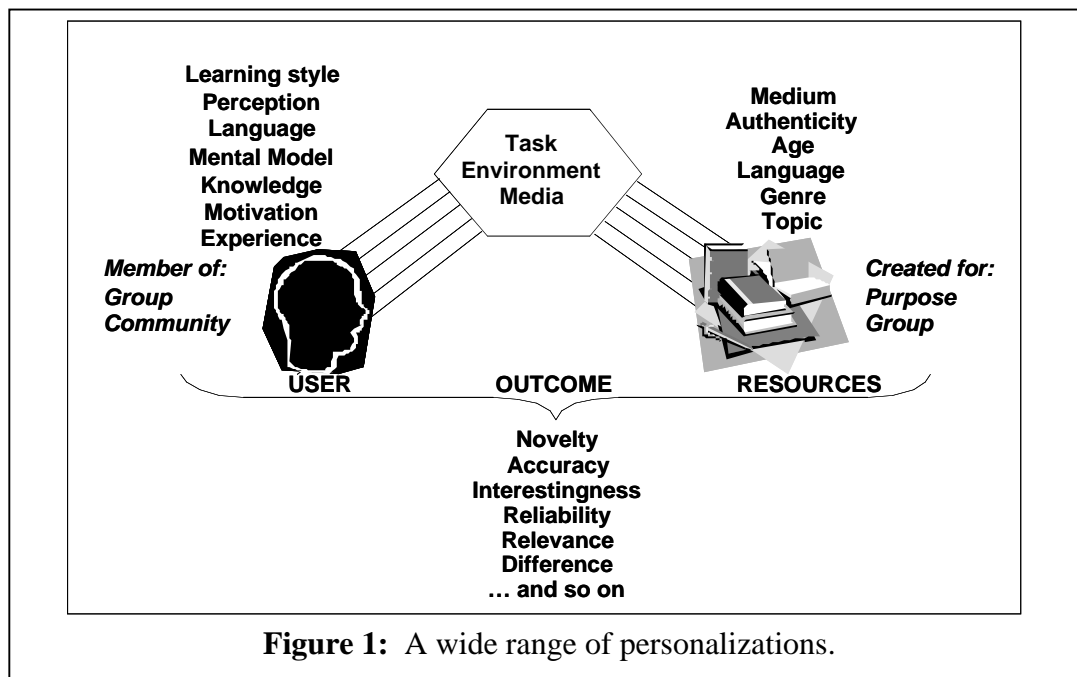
Learning style
Perception
Language
Mental Model
Knowledge
Motivation
Experience

Task
Environment
Media

Medium
Authenticity
Age
Language
Genre
Topic

Member of:
Group
Community

Created for:
Purpose
Group

USER OUTCOME RESOURCES

Novelty
Accuracy
Interestingness
Reliability
Relevance
Difference
… and so on

**Figure 1:** A wide range of personalizations.